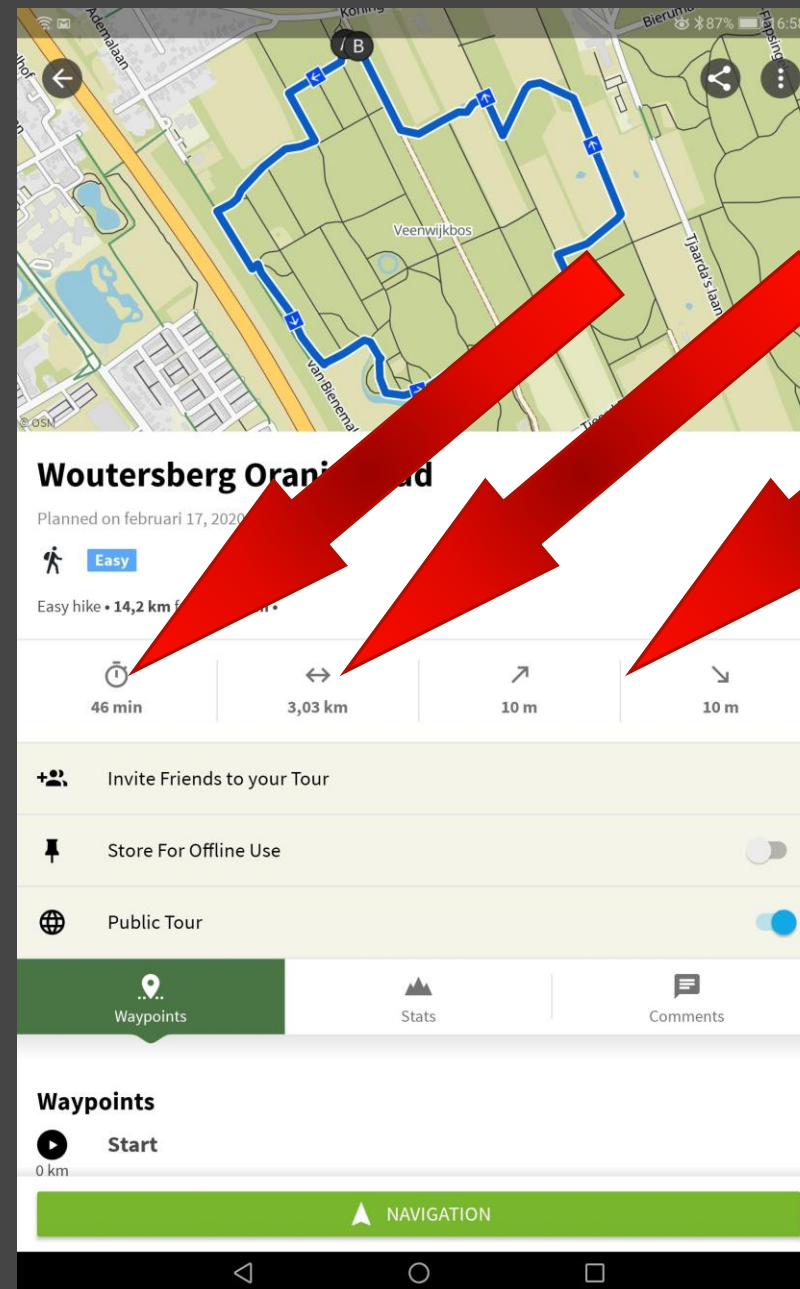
87% 16:5

Ademalaan

Koning

Bierum

Flapsing

B

Veenwijkbos

Tjaarda's laan

Van Bienemal

© OSM

Woutersberg Orani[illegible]d

Planned on februari 17, 2020

Easy

Easy hike • 14,2 km f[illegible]n •

46 min

3,03 km

10 m

10 m

Invite Friends to your Tour

Store For Offline Use

Public Tour

Waypoints

Stats

Comments

Waypoints

Start

0 km

NAVIGATION